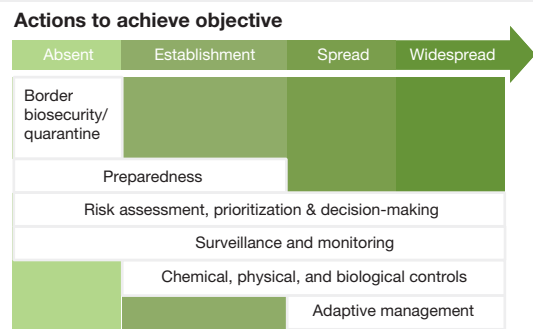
Actions to achieve objective

Absent
Establishment
Spread
Widespread

Border biosecurity/ quarantine

Preparedness

Risk assessment, prioritization & decision-making

Surveillance and monitoring

Chemical, physical, and biological controls

Adaptive management